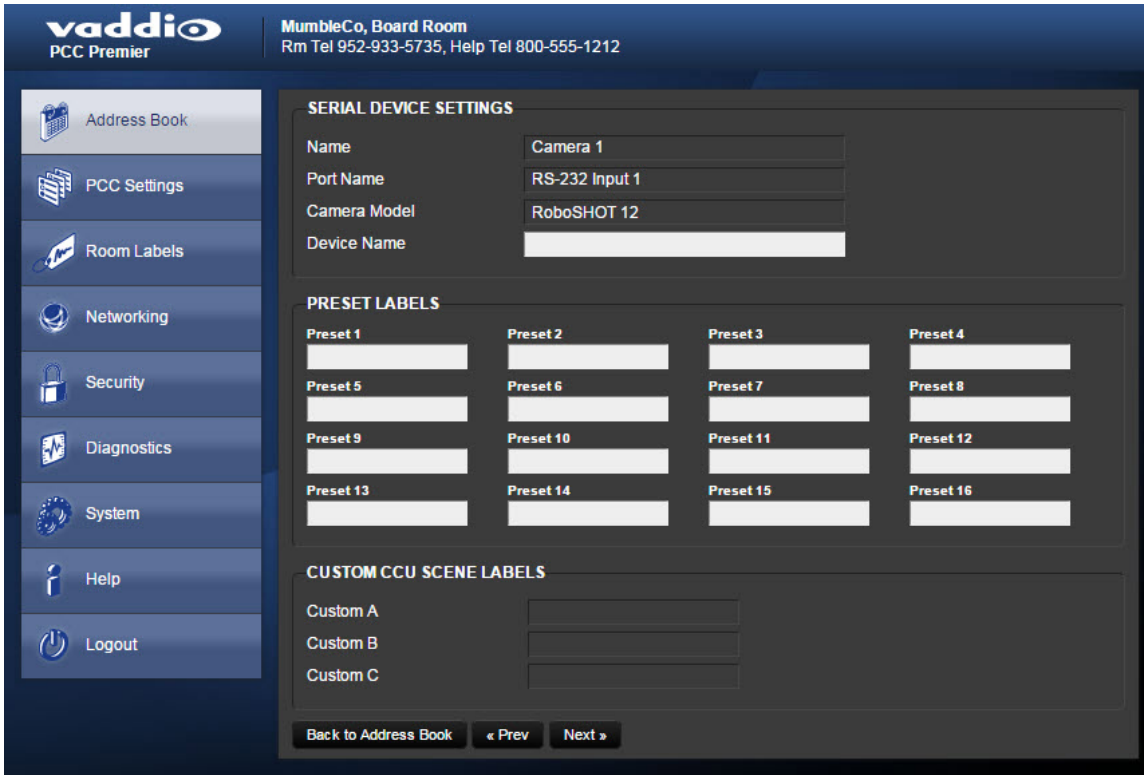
vaddio
PCC Premier

MumbleCo, Board Room
Rm Tel 952-933-5735, Help Tel 800-555-1212

Address Book
PCC Settings
Room Labels
Networking
Security
Diagnostics
System
Help
Logout

SERIAL DEVICE SETTINGS

| Name | Camera 1 |
|---|---|
| Port Name | RS-232 Input 1 |
| Camera Model | RoboSHOT 12 |
| Device Name | |

PRESET LABELS

Preset 1
Preset 2
Preset 3
Preset 4
Preset 5
Preset 6
Preset 7
Preset 8
Preset 9
Preset 10
Preset 11
Preset 12
Preset 13
Preset 14
Preset 15
Preset 16

CUSTOM CCU SCENE LABELS

Custom A
Custom B
Custom C

Back to Address Book
« Prev
Next »